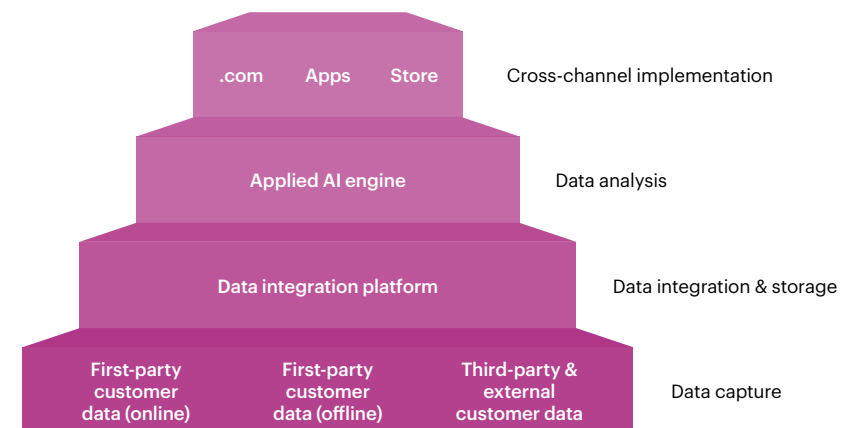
.com Apps Store

Cross-channel implementation

Applied AI engine

Data analysis

Data integration platform

Data integration & storage

First-party customer data (online)

First-party customer data (offline)

Third-party & external customer data

Data capture